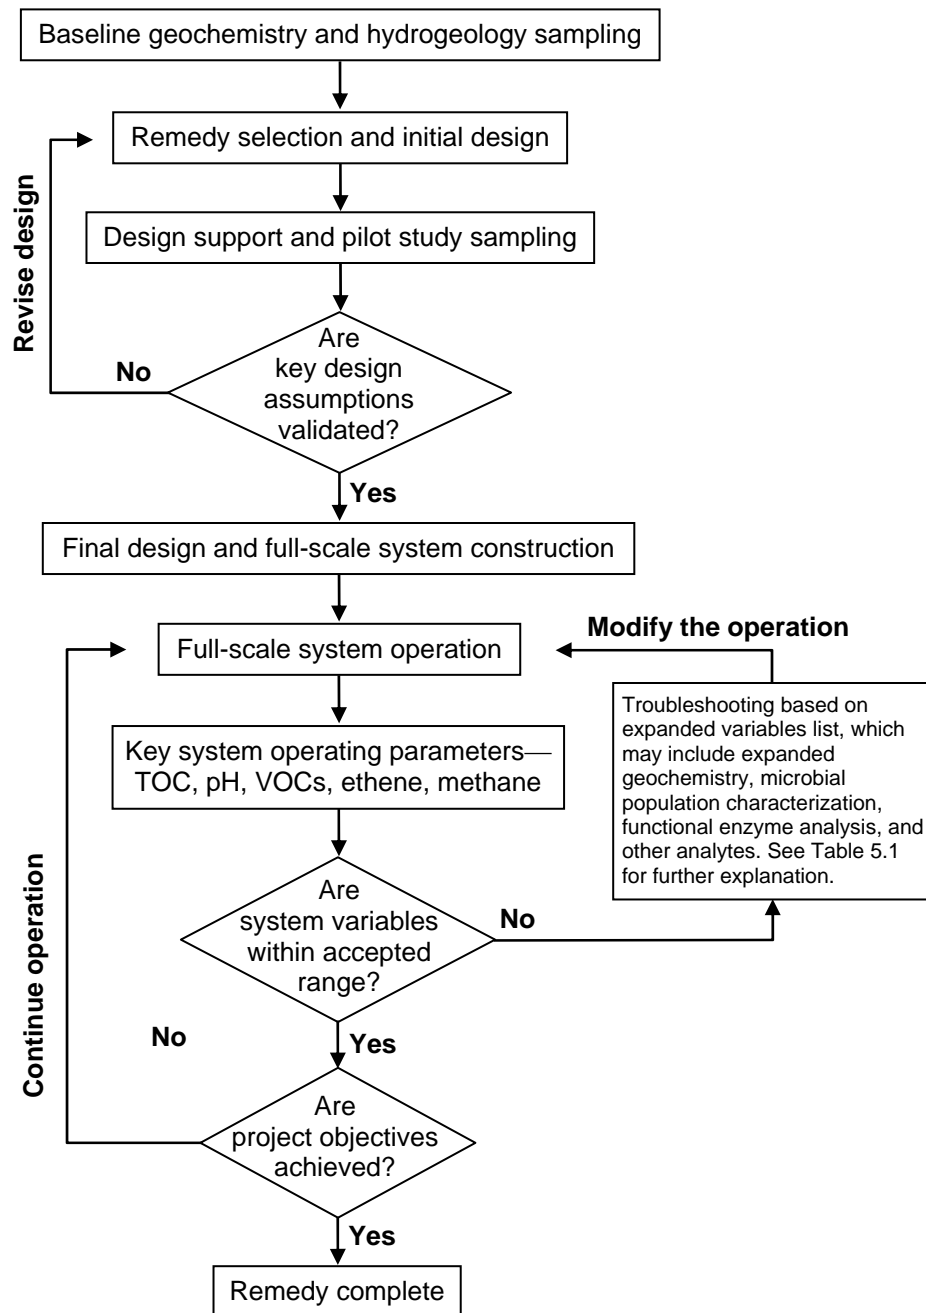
Baseline geochemistry and hydrogeology sampling

Remedy selection and initial design

Revise design

Design support and pilot study sampling

No

Are key design assumptions validated?

Yes

Final design and full-scale system construction

Full-scale system operation

Modify the operation

Key system operating parameters—TOC, pH, VOCs, ethene, methane

Troubleshooting based on expanded variables list, which may include expanded geochemistry, microbial population characterization, functional enzyme analysis, and other analytes. See Table 5.1 for further explanation.

Continue operation

Are system variables within accepted range?

No

No

Yes

Are project objectives achieved?

Yes

Remedy complete